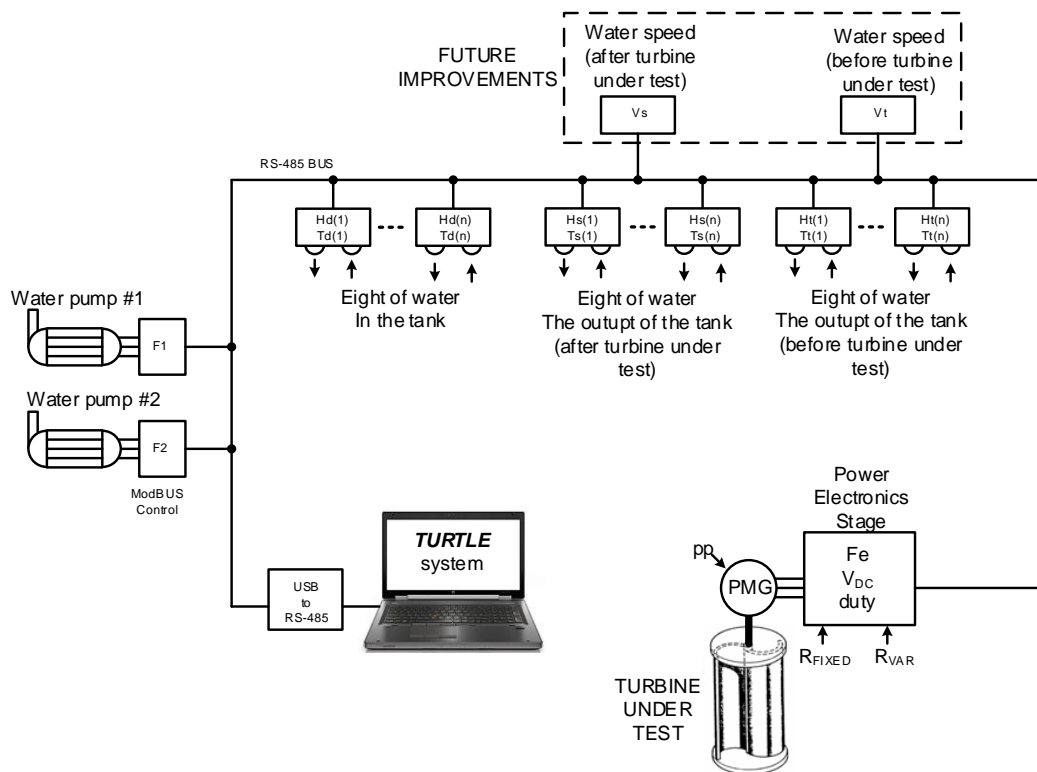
FUTURE IMPROVEMENTS

Water speed (after turbine under test)

Water speed (before turbine under test)

Vs

Vt

RS-485 BUS

Hd(1) Td(1)

Hd(n) Td(n)

Hs(1) Ts(1)

Hs(n) Ts(n)

Ht(1) Tt(1)

Ht(n) Tt(n)

Eight of water In the tank

Eight of water The outupt of the tank (after turbine under test)

Eight of water The output of the tank (before turbine under test)

Water pump #1

F1

Water pump #2

F2

ModBUS Control

TURTLE system

USB to RS-485

Power Electronics Stage

pp

PMG

Fe
$V_{DC}$
duty

$R_{FIXED}$

$R_{VAR}$

TURBINE UNDER TEST